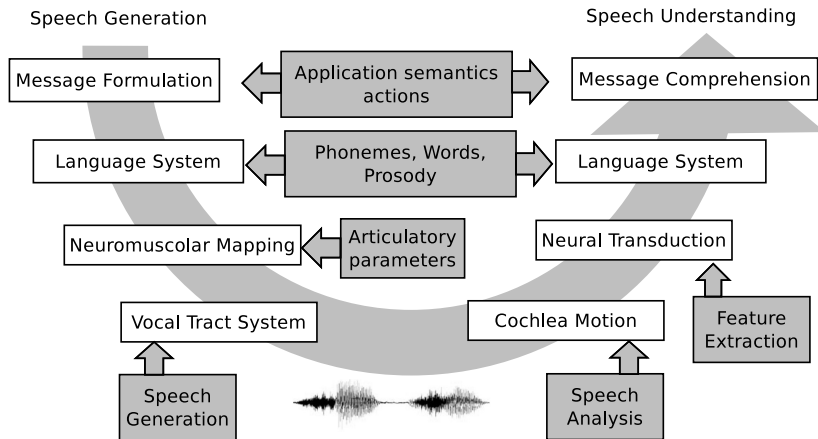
Speech Generation

Speech Understanding

Message Formulation

Application semantics actions

Message Comprehension

Language System

Phonemes, Words, Prosody

Language System

Neuromuscolar Mapping

Articulatory parameters

Neural Transduction

Vocal Tract System

Cochlea Motion

Feature Extraction

Speech Generation

Speech Analysis